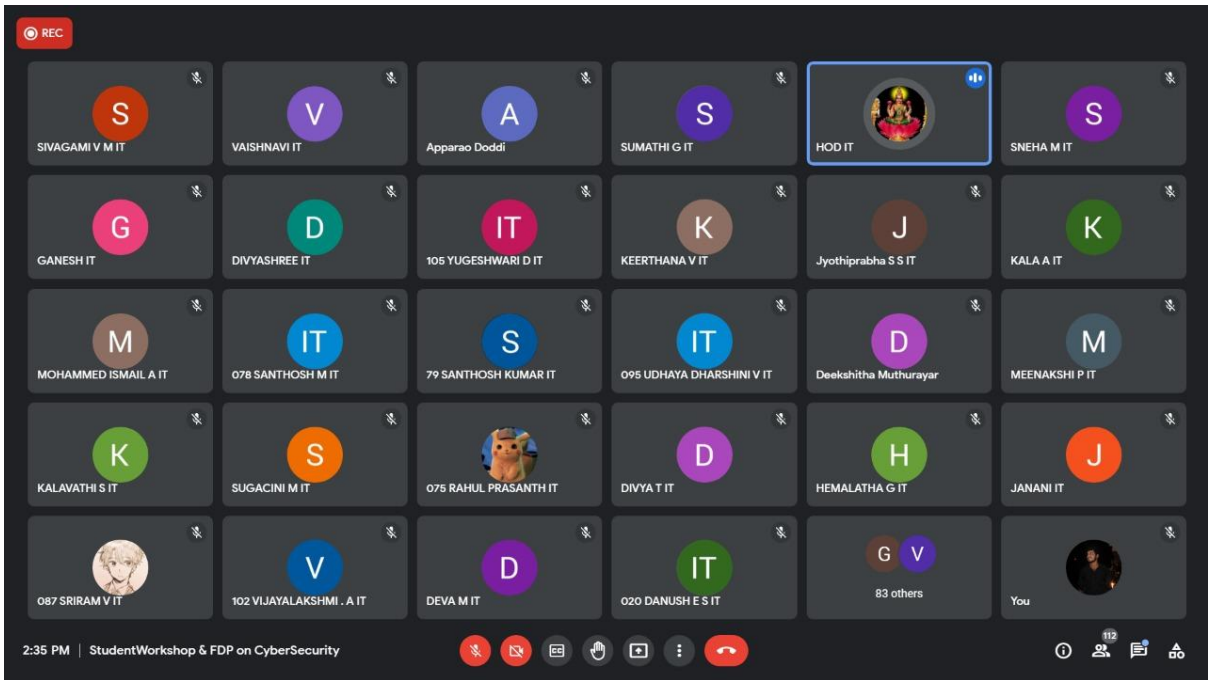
REC

S
SIVAGAMI V M IT

V
VAISHNAVI IT

A
Apparao Doddi

S
SUMATHI G IT

HOD IT

S
SNEHA M IT

G
GANESH IT

D
DIVYASHREE IT

IT
105 YUGESHWARI D IT

K
KEERTHANA V IT

J
Jyothiprabha S S IT

K
KALA A IT

M
MOHAMMED ISMAIL A IT

IT
078 SANTHOSH M IT

S
79 SANTHOSH KUMAR IT

IT
095 UDHAYA DHARSHINI V IT

D
Deekshitha Muthurayar

M
MEENAKSHI P IT

K
KALAVATHI S IT

S
SUGACINI M IT

075 RAHUL PRASANTH IT

D
DIVYA T IT

H
HEMALATHA G IT

J
JANANI IT

087 SRIRAM V IT

V
102 VIJAYALAKSHMI . A IT

D
DEVA M IT

IT
020 DANUSH E S IT

G V
83 others

You

2:35 PM | StudentWorkshop & FDP on CyberSecurity

112